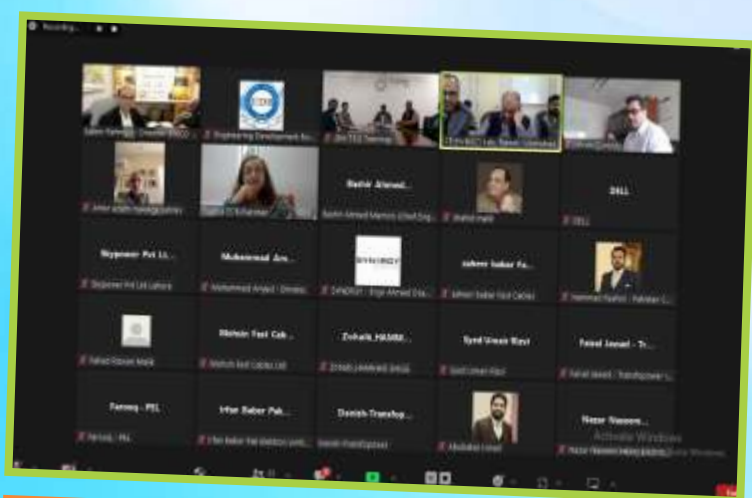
Recording...

Salem Rahman - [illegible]

Engineering Development Bo...

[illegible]

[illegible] Lab, Tipnet, Islamabad

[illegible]

Amer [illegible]

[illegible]

Bashir Ahmed...

Bashir Ahmed Memon (Chief Eng...

Shahid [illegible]

DELL

DELL

Skypower Pvt Lt...

Skypower Pvt Ltd Lahore

Muhammad Ara...

Muhammad Amjad - Director

SYNERGY

SYNERGY - Engr Ahmed Ela...

Jaheer Babar Fa...

Jaheer Babar Fast Cables

Hammad Rashid - Pakistan C...

Fahad Rizwan Malik

Mohsin Fast Cab...

Mohsin Fast Cables Ltd

Zohaib_HAMMA...

Zohaib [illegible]

Syed Umair Rizvi

Syed Umair Rizvi

Fahad Jawad - Tr...

Fahad Jawad - Transformer L...

Farooq - PEL

Farooq - PEL

Irfan Baber Pak...

Irfan Baber Pak Elektron Limit...

Danish Transfor...

Danish Transformer

Mudabbir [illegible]

Nazar Naseem...

Nazar Naseem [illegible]

Activate Windows